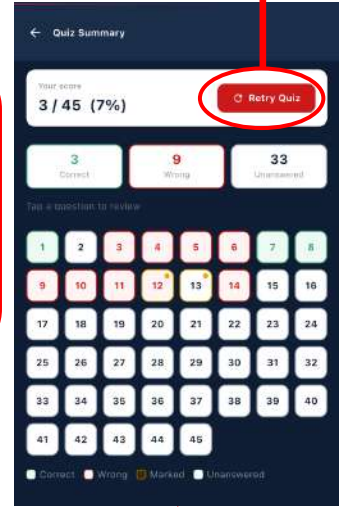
← Quiz Summary

Your score
3 / 45 (7%)

Retry Quiz

3
Correct

9
Wrong

33
Unanswered

Tap a question to review

1 2 3 4 5 6 7 8
9 10 11 12 13 14 15 16
17 18 19 20 21 22 23 24
25 26 27 28 29 30 31 32
33 34 35 36 37 38 39 40
41 42 43 44 45

Correct Wrong Marked Unanswered